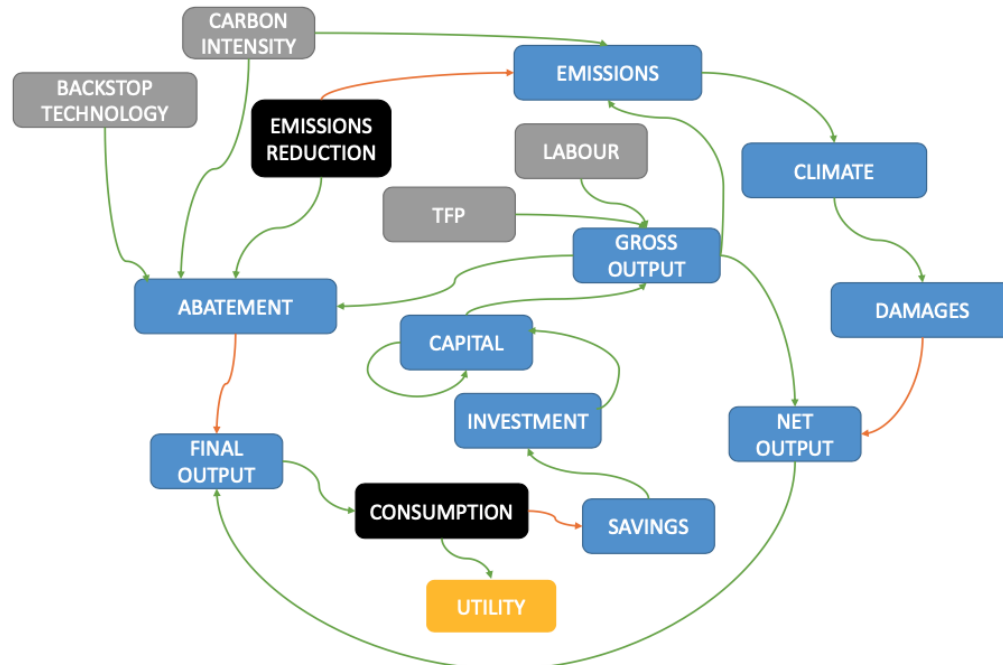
CARBON INTENSITY

BACKSTOP TECHNOLOGY

EMISSIONS

EMISSIONS REDUCTION

LABOUR

CLIMATE

TFP

GROSS OUTPUT

ABATEMENT

DAMAGES

CAPITAL

INVESTMENT

NET OUTPUT

FINAL OUTPUT

CONSUMPTION

SAVINGS

UTILITY